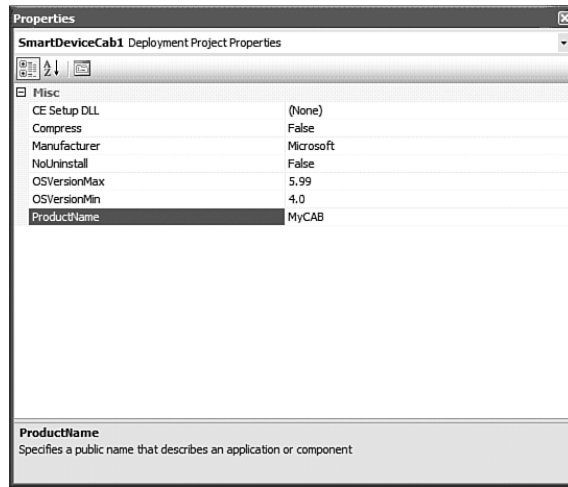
Properties

SmartDeviceCab1 Deployment Project Properties

Misc

| | |
|---|---|
| CE Setup DLL | (None) |
| Compress | False |
| Manufacturer | Microsoft |
| NoUninstall | False |
| OSVersionMax | 5.99 |
| OSVersionMin | 4.0 |
| ProductName | MyCAB |

ProductName
Specifies a public name that describes an application or component